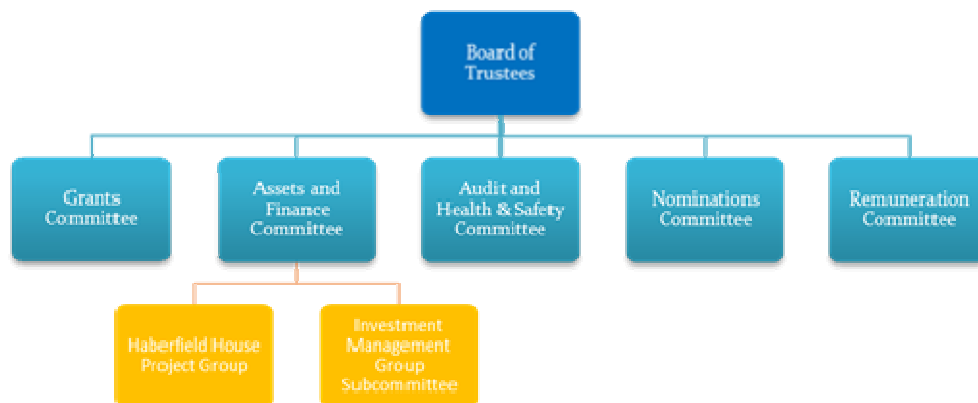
Board of Trustees

Grants Committee

Assets and Finance Committee

Audit and Health & Safety Committee

Nominations Committee

Remuneration Committee

Haberfield House Project Group

Investment Management Group Subcommittee